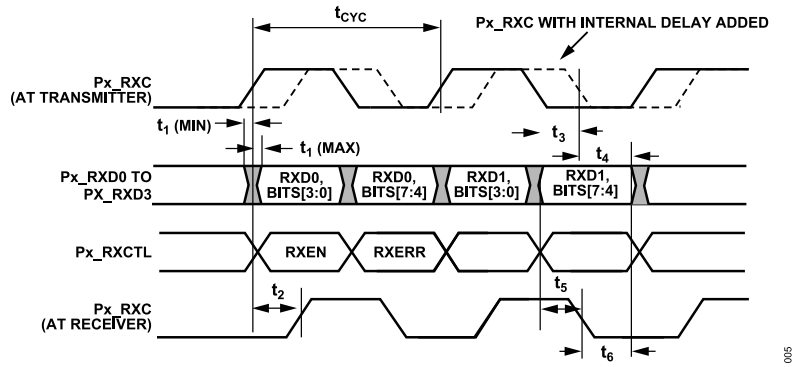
$t_{CYC}$

Px_RXC WITH INTERNAL DELAY ADDED

Px_RXC (AT TRANSMITTER)

$t_1$ (MIN)

$t_1$ (MAX)

$t_3$

$t_4$

Px_RXD0 TO PX_RXD3

RXD0, BITS[3:0]

RXD0, BITS[7:4]

RXD1, BITS[3:0]

RXD1, BITS[7:4]

Px_RXCTL

RXEN

RXERR

$t_2$

$t_5$

Px_RXC (AT RECEIVER)

$t_6$

005